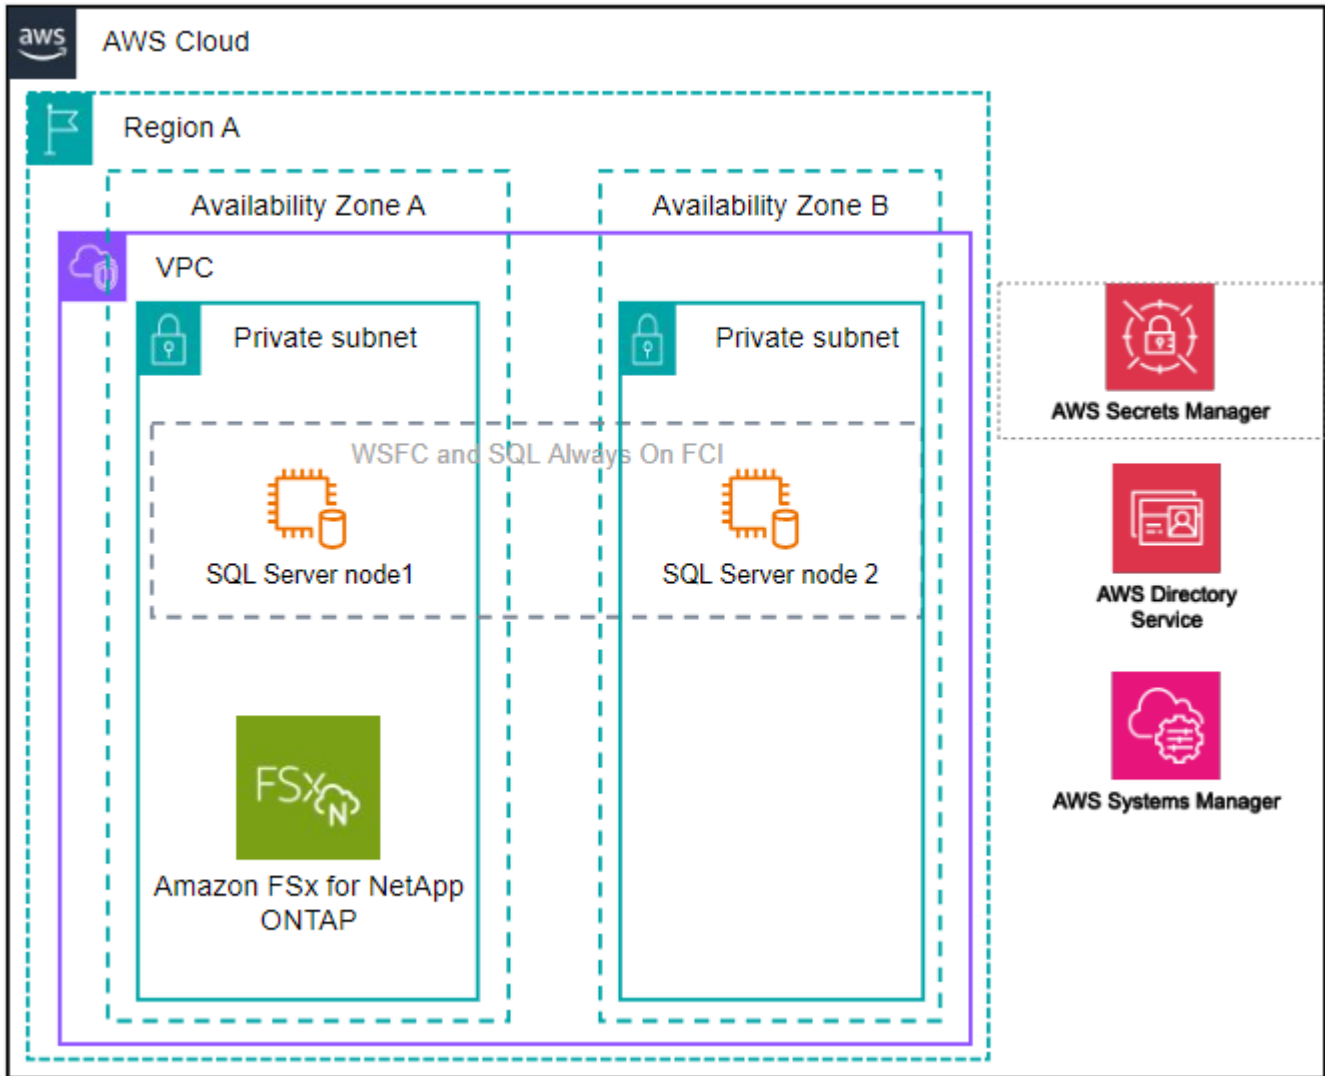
aws

AWS Cloud

Region A

Availability Zone A

Availability Zone B

VPC

Private subnet

Private subnet

WSFC and SQL Always On FCI

SQL Server node1

SQL Server node 2

FSx N

Amazon FSx for NetApp ONTAP

AWS Secrets Manager

AWS Directory Service

AWS Systems Manager